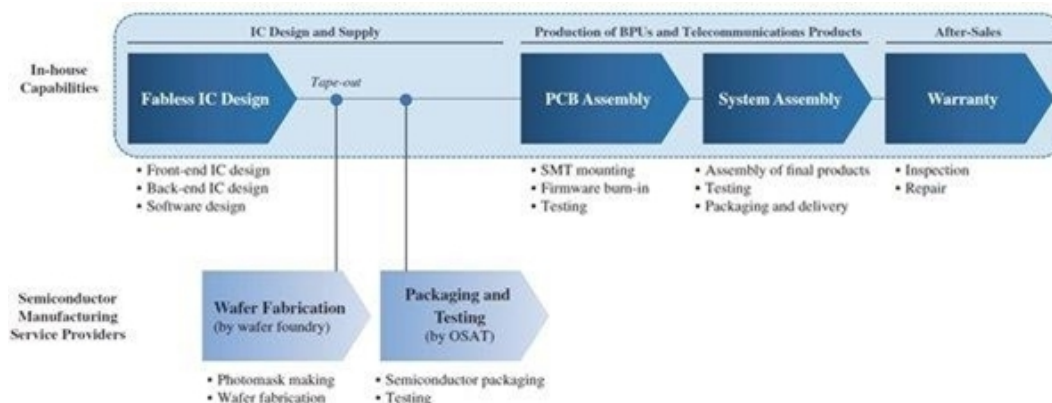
IC Design and Supply

Production of BPUs and Telecommunications Products

After-Sales

In-house Capabilities

Fabless IC Design

Tape-out

PCB Assembly

System Assembly

Warranty

• Front-end IC design
• Back-end IC design
• Software design

• SMT mounting
• Firmware burn-in
• Testing

• Assembly of final products
• Testing
• Packaging and delivery

• Inspection
• Repair

Semiconductor Manufacturing Service Providers

Wafer Fabrication (by wafer foundry)

Packaging and Testing (by OSAT)

• Photomask making
• Wafer fabrication

• Semiconductor packaging
• Testing